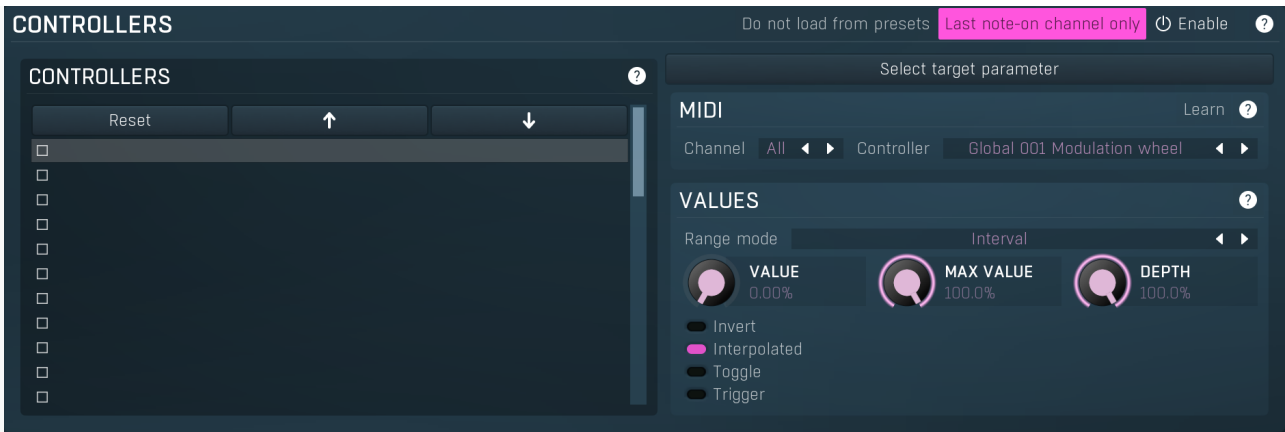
CONTROLLERS
Do not load from presets Last note-on channel only Enable ?

CONTROLLERS ?
Reset ↑ ↓

Select target parameter

MIDI Learn ?
Channel All Controller Global 001 Modulation wheel

VALUES ?
Range mode Interval
VALUE 0.00%
MAX VALUE 100.0%
DEPTH 100.0%
Invert
Interpolated
Toggle
Trigger